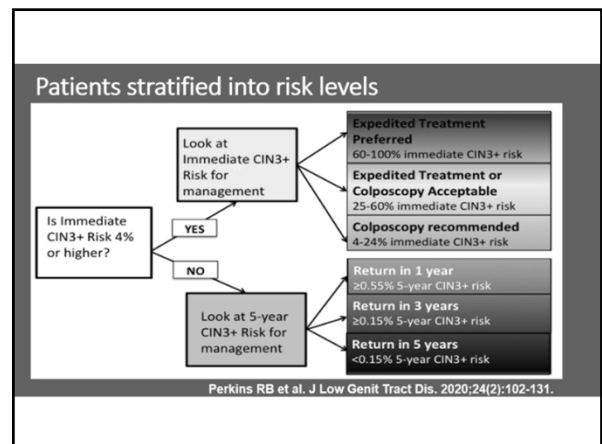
Patients stratified into risk levels

Is Immediate CIN3+ Risk 4% or higher?

YES

NO

Look at Immediate CIN3+ Risk for management

Look at 5-year CIN3+ Risk for management

Expedited Treatment Preferred
60-100% immediate CIN3+ risk

Expedited Treatment or Colposcopy Acceptable
25-60% immediate CIN3+ risk

Colposcopy recommended
4-24% immediate CIN3+ risk

Return in 1 year
≥0.55% 5-year CIN3+ risk

Return in 3 years
≥0.15% 5-year CIN3+ risk

Return in 5 years
<0.15% 5-year CIN3+ risk

Perkins RB et al. J Low Genit Tract Dis. 2020;24(2):102-131.